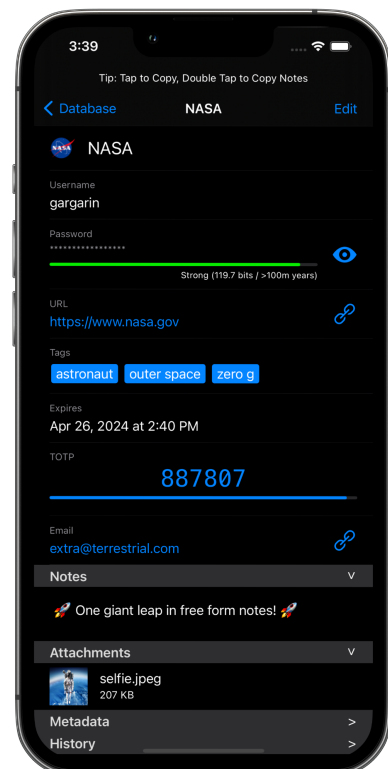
3:39

Tip: Tap to Copy, Double Tap to Copy Notes

< Database NASA Edit

NASA

Username
gargarin

Password
••••••••••••••••••
Strong (119.7 bits / >100m years)

URL
https://www.nasa.gov

Tags
astronaut outer space zero g

Expires
Apr 26, 2024 at 2:40 PM

TOTP
887807

Email
extra@terrestrial.com

Notes V

🚀 One giant leap in free form notes! 🚀

Attachments V

selfie.jpeg
207 KB

Metadata >
History >